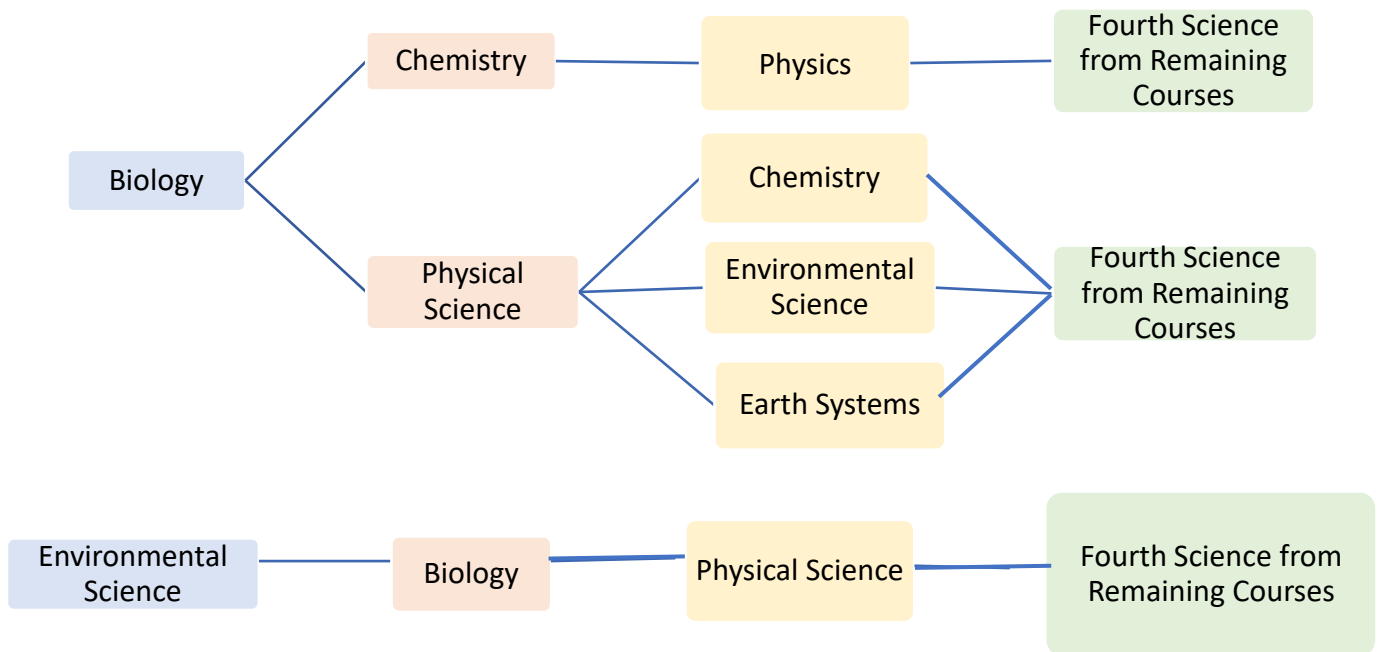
Biology

Chemistry

Physics

Fourth Science from Remaining Courses

Physical Science

Chemistry

Environmental Science

Earth Systems

Fourth Science from Remaining Courses

Environmental Science

Biology

Physical Science

Fourth Science from Remaining Courses